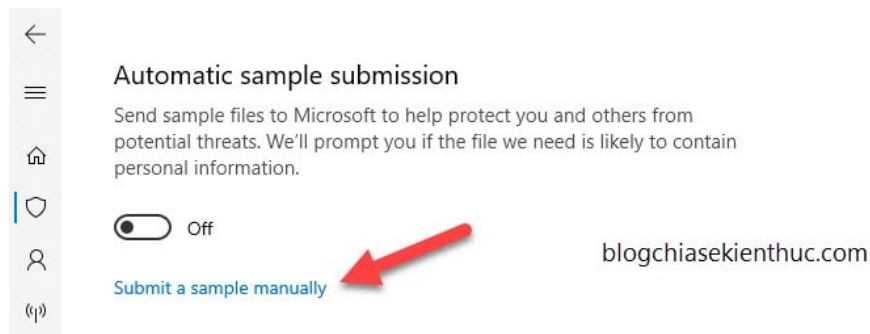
Automatic sample submission

Send sample files to Microsoft to help protect you and others from potential threats. We'll prompt you if the file we need is likely to contain personal information.

Off

Submit a sample manually

blogchiasekienthuc.com